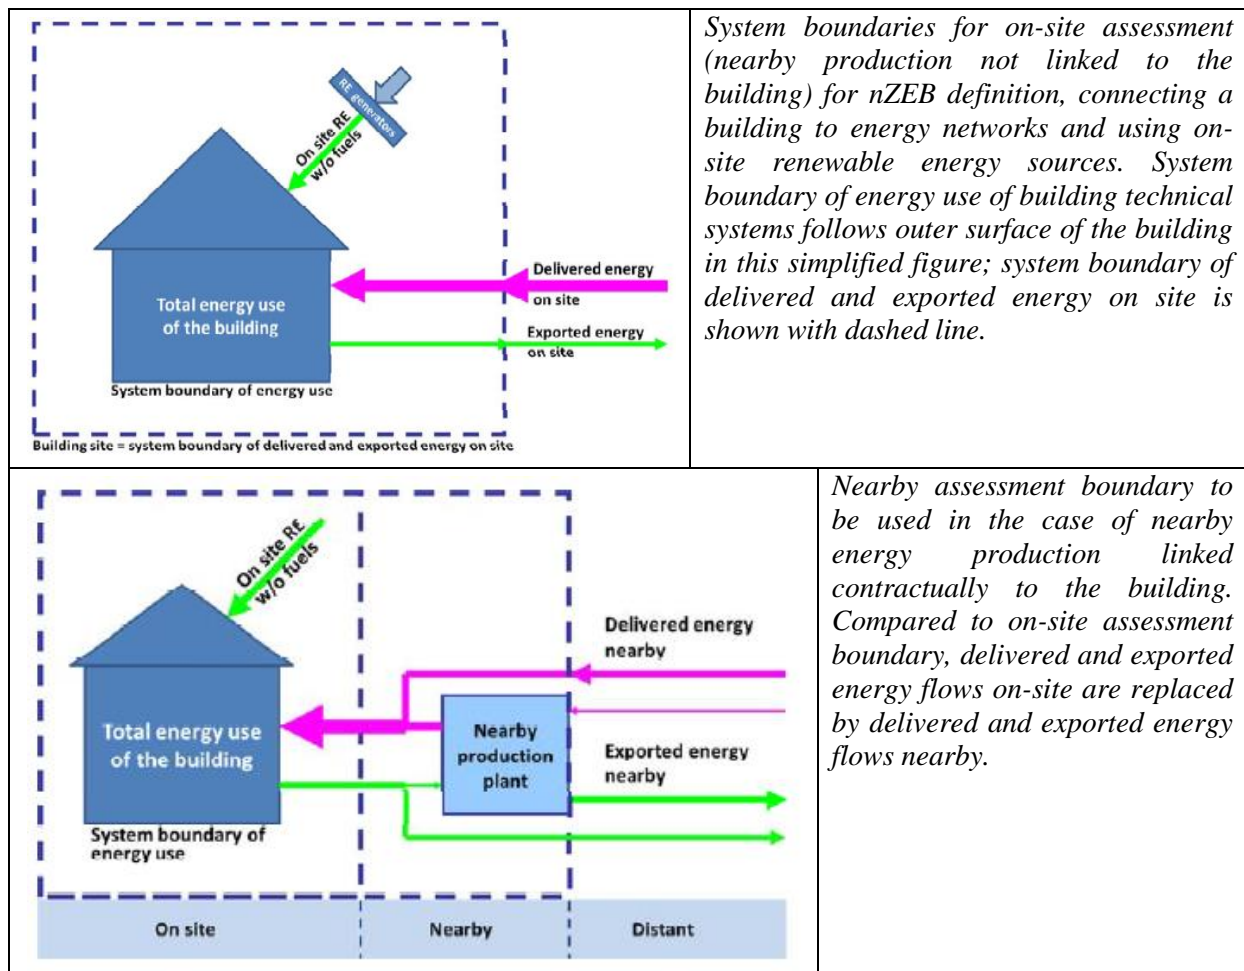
| RE generators<br>On site RE w/o fuels<br>Total energy use of the building<br>Delivered energy on site<br>Exported energy on site<br>System boundary of energy use<br>Building site = system boundary of delivered and exported energy on site | *System boundaries for on-site assessment (nearby production not linked to the building) for nZEB definition, connecting a building to energy networks and using on-site renewable energy sources. System boundary of energy use of building technical systems follows outer surface of the building in this simplified figure; system boundary of delivered and exported energy on site is shown with dashed line.* |
|---|---|
| On site RE w/o fuels<br>Total energy use of the building<br>Delivered energy nearby<br>Nearby production plant<br>Exported energy nearby<br>System boundary of energy use<br>On site<br>Nearby<br>Distant | *Nearby assessment boundary to be used in the case of nearby energy production linked contractually to the building. Compared to on-site assessment boundary, delivered and exported energy flows on-site are replaced by delivered and exported energy flows nearby.* |